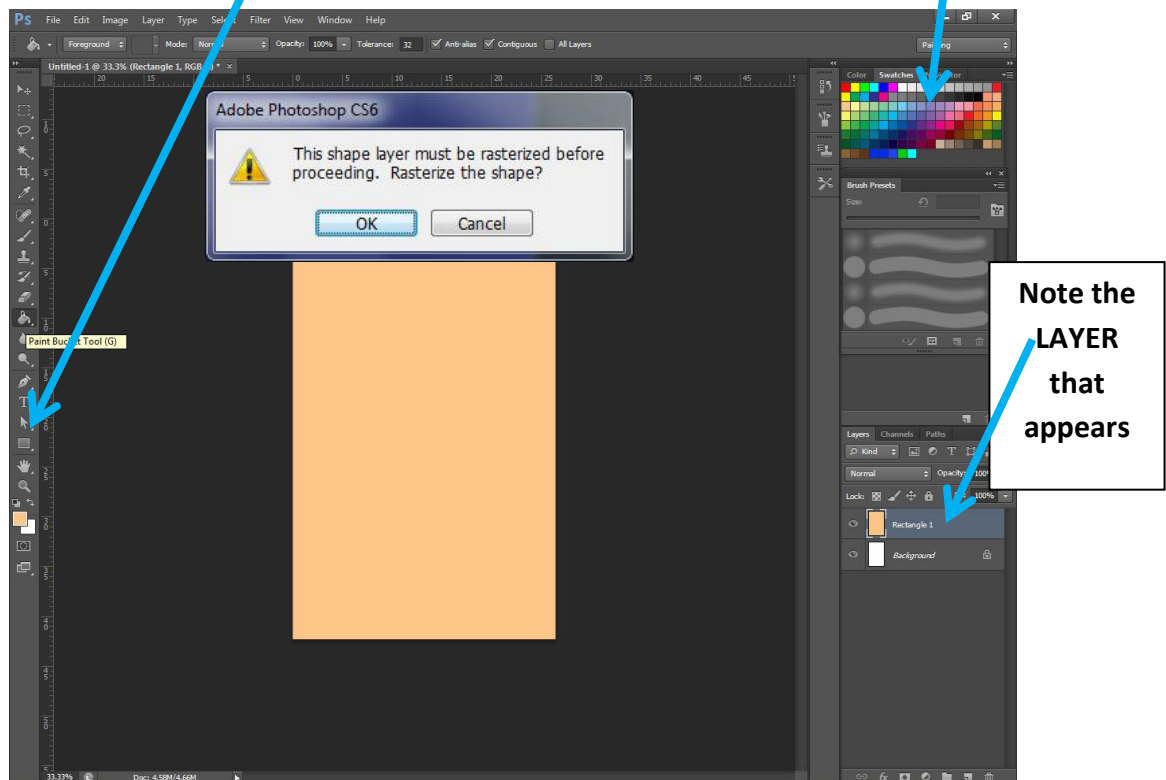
Ps File Edit Image Layer Type Select Filter View Window Help

Foreground Mode: Normal Opacity: 100% Tolerance: 32 Anti-alias Contiguous All Layers

Painting

Untitled-1 @ 33.3% (Rectangle 1, RGB/8) * ×

Color Swatches Navigator

Adobe Photoshop CS6

This shape layer must be rasterized before proceeding. Rasterize the shape?

OK Cancel

Brush Presets

Size:

Paint Bucket Tool (G)

Note the LAYER that appears

Layers Channels Paths

Kind

Normal Opacity: 100%

Lock: Fill: 100%

Rectangle 1

Background

33.33% Doc: 4.58M/4.66M